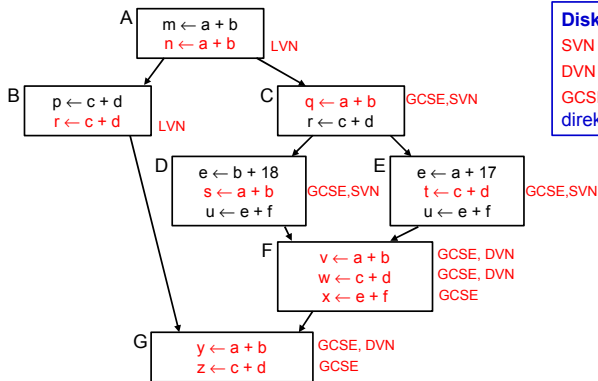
A
$m \leftarrow a + b$
$n \leftarrow a + b$
LVN

B
$p \leftarrow c + d$
$r \leftarrow c + d$
LVN

C
$q \leftarrow a + b$
$r \leftarrow c + d$
GCSE,SVN

D
$e \leftarrow b + 18$
$s \leftarrow a + b$
$u \leftarrow e + f$
GCSE,SVN

E
$e \leftarrow a + 17$
$t \leftarrow c + d$
$u \leftarrow e + f$
GCSE,SVN

F
$v \leftarrow a + b$
$w \leftarrow c + d$
$x \leftarrow e + f$
GCSE, DVN
GCSE, DVN
GCSE

G
$y \leftarrow a + b$
$z \leftarrow c + d$
GCSE, DVN
GCSE

Disk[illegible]
SVN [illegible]
DVN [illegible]
GCS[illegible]
direk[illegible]